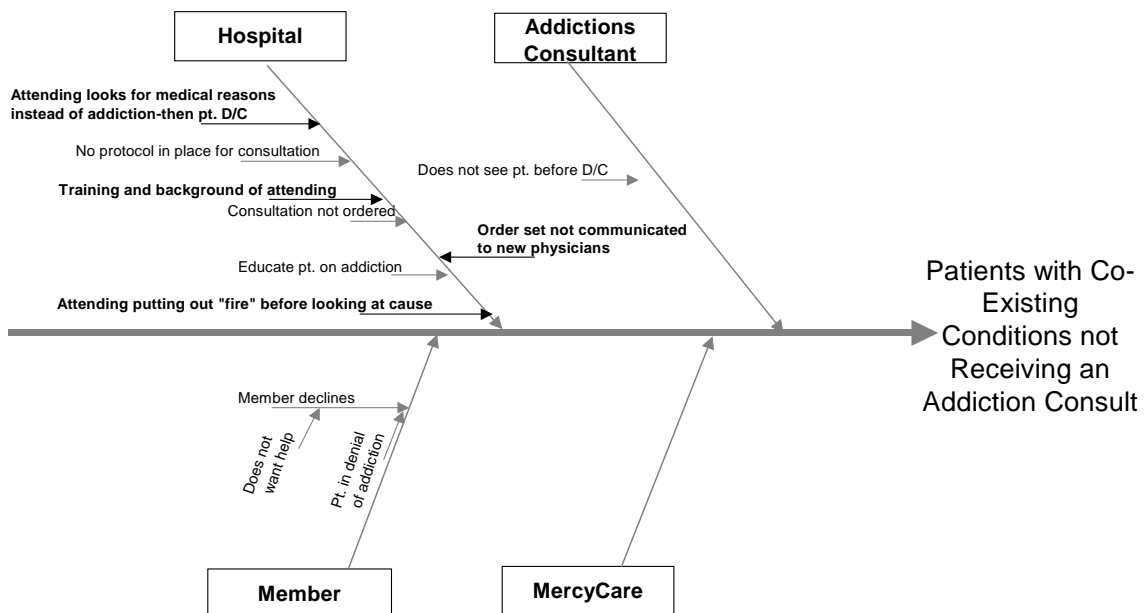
Hospital

Addictions Consultant

Attending looks for medical reasons instead of addiction-then pt. D/C

No protocol in place for consultation

Does not see pt. before D/C

Training and background of attending

Consultation not ordered

Order set not communicated to new physicians

Educate pt. on addiction

Attending putting out "fire" before looking at cause

Patients with Co-Existing Conditions not Receiving an Addiction Consult

Member declines

Does not want help

Pt. in denial of addiction

Member

MercyCare